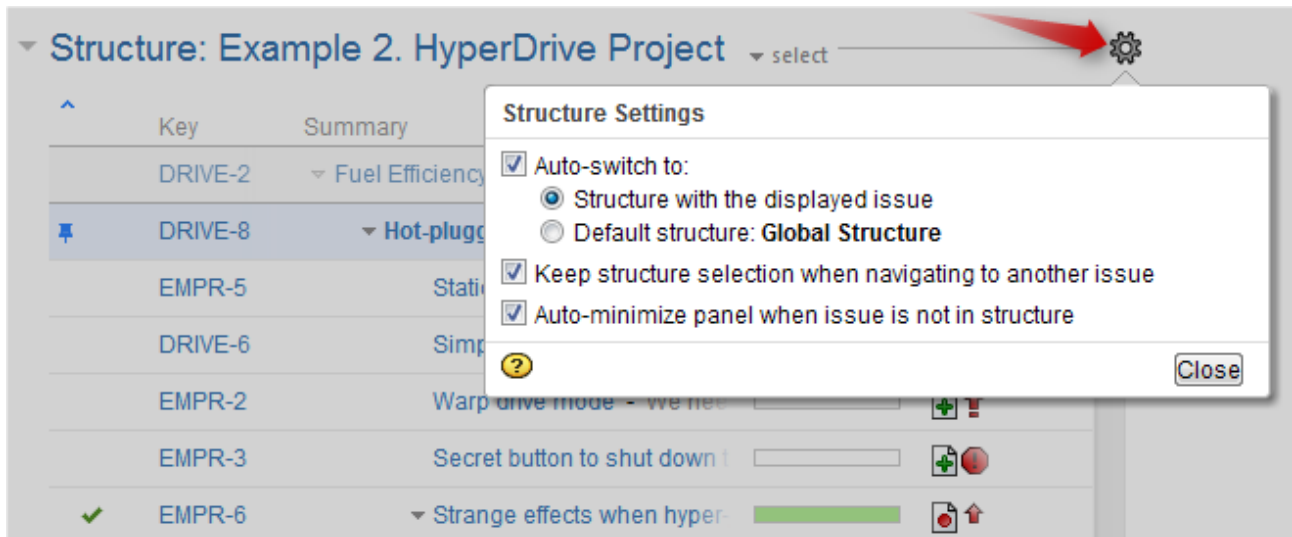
Structure: Example 2. HyperDrive Project select

| Key | Summary |
|---|---|
| DRIVE-2 | Fuel Efficiency |
| DRIVE-8 | Hot-plugg |
| EMPR-5 | Stati |
| DRIVE-6 | Simp |
| EMPR-2 | Warp drive mode - We nee |
| EMPR-3 | Secret button to shut down t |
| EMPR-6 | Strange effects when hyper- |

Structure Settings

Auto-switch to:

Structure with the displayed issue

Default structure: **Global Structure**

Keep structure selection when navigating to another issue

Auto-minimize panel when issue is not in structure

?

Close